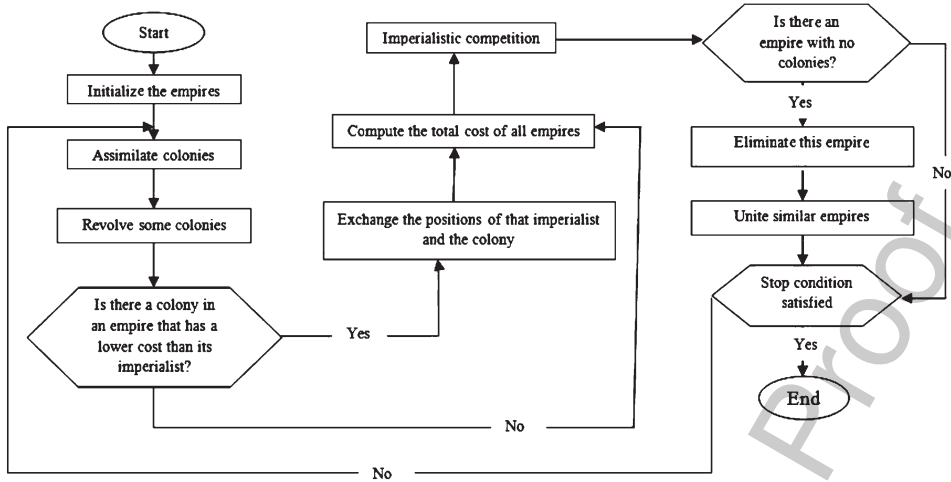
Start

Initialize the empires

Assimilate colonies

Revolve some colonies

Is there a colony in an empire that has a lower cost than its imperialist?

Yes

Exchange the positions of that imperialist and the colony

Compute the total cost of all empires

Imperialistic competition

Is there an empire with no colonies?

Yes

Eliminate this empire

Unite similar empires

Stop condition satisfied

Yes

End

No

No

No

Proof